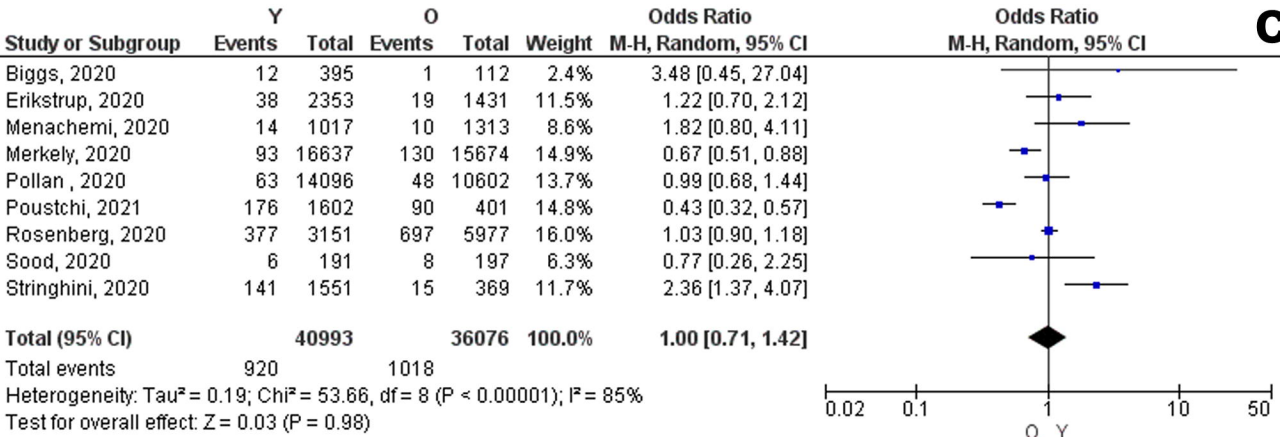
C

| Study or Subgroup | Y Events | Y Total | O Events | O Total | Weight | Odds Ratio M-H, Random, 95% CI |
|---|---|---|---|---|---|---|
| Biggs, 2020 | 12 | 395 | 1 | 112 | 2.4% | 3.48 [0.45, 27.04] |
| Erikstrup, 2020 | 38 | 2353 | 19 | 1431 | 11.5% | 1.22 [0.70, 2.12] |
| Menachemi, 2020 | 14 | 1017 | 10 | 1313 | 8.6% | 1.82 [0.80, 4.11] |
| Merkely, 2020 | 93 | 16637 | 130 | 15674 | 14.9% | 0.67 [0.51, 0.88] |
| Pollan , 2020 | 63 | 14096 | 48 | 10602 | 13.7% | 0.99 [0.68, 1.44] |
| Poustchi, 2021 | 176 | 1602 | 90 | 401 | 14.8% | 0.43 [0.32, 0.57] |
| Rosenberg, 2020 | 377 | 3151 | 697 | 5977 | 16.0% | 1.03 [0.90, 1.18] |
| Sood, 2020 | 6 | 191 | 8 | 197 | 6.3% | 0.77 [0.26, 2.25] |
| Stringhini, 2020 | 141 | 1551 | 15 | 369 | 11.7% | 2.36 [1.37, 4.07] |
| Total (95% CI) | | 40993 | | 36076 | 100.0% | 1.00 [0.71, 1.42] |
| Total events | 920 | | 1018 | | | |

Heterogeneity: Tau² = 0.19; Chi² = 53.66, df = 8 (P < 0.00001); I² = 85%
Test for overall effect: Z = 0.03 (P = 0.98)

Odds Ratio
M-H, Random, 95% CI

0.02 0.1 1 10 50
O Y